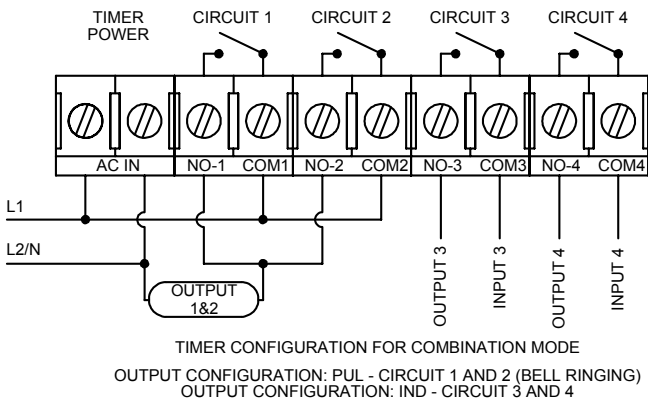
TIMER POWER

CIRCUIT 1

CIRCUIT 2

CIRCUIT 3

CIRCUIT 4

AC IN

NO-1

COM1

NO-2

COM2

NO-3

COM3

NO-4

COM4

L1

L2/N

OUTPUT 1&2

OUTPUT 3

INPUT 3

OUTPUT 4

INPUT 4

TIMER CONFIGURATION FOR COMBINATION MODE

OUTPUT CONFIGURATION: PUL - CIRCUIT 1 AND 2 (BELL RINGING)
OUTPUT CONFIGURATION: IND - CIRCUIT 3 AND 4